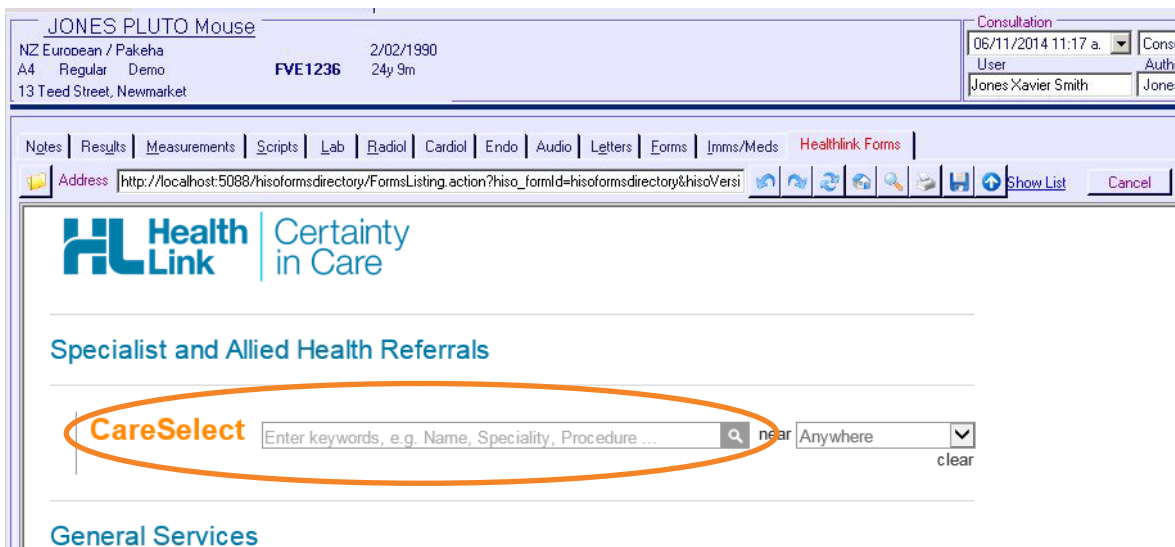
JONES PLUTO Mouse
NZ European / Pakeha
A4 Regular Demo
13 Teed Street, Newmarket
FVE1236
2/02/1990
24y 9m

Consultation
06/11/2014 11:17 a.
Cons
User
Jones Xavier Smith
Auth
Jone

Notes | Results | Measurements | Scripts | Lab | Radiol | Cardiol | Endo | Audio | Letters | Forms | Imms/Meds | Healthlink Forms

Address http://localhost:5088/hisoformsdirectory/FormsListing.action?hiso_formId=hisoformsdirectory&hisoVersi
Show List
Cancel

Health Link Certainty in Care

Specialist and Allied Health Referrals

CareSelect Enter keywords, e.g. Name, Speciality, Procedure ... near Anywhere
clear

General Services